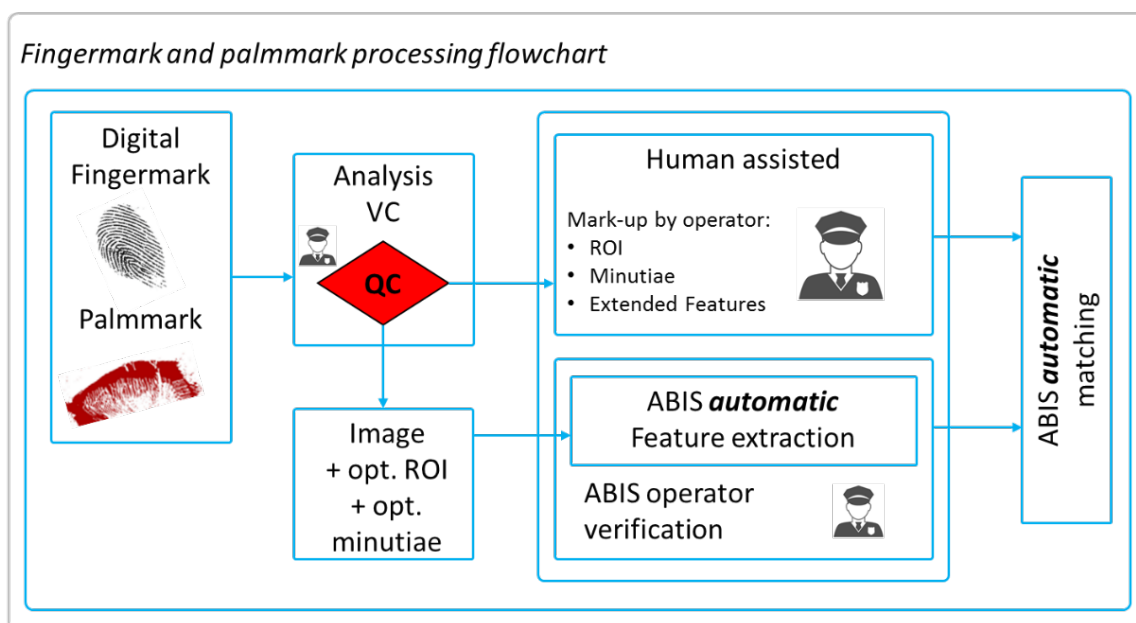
*Fingermark and palmmark processing flowchart*

Digital Fingermark

Palmmark

Analysis VC

QC

Image + opt. ROI + opt. minutiae

Human assisted

Mark-up by operator:
• ROI
• Minutiae
• Extended Features

ABIS ***automatic*** Feature extraction

ABIS operator verification

ABIS ***automatic*** matching